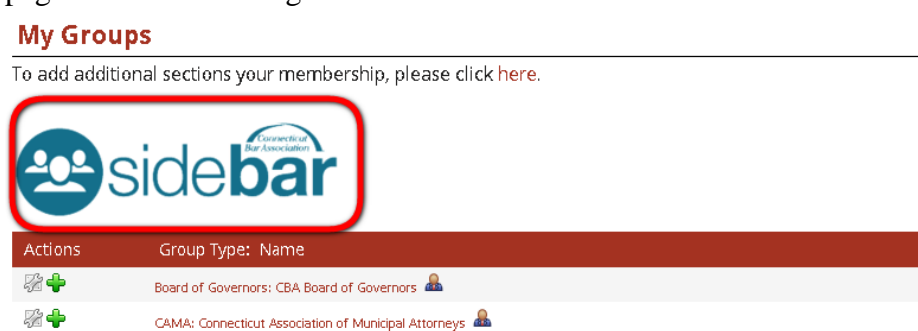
My Groups

To add additional sections your membership, please click here.

Connecticut Bar Association

sidebar

| Actions | Group Type: Name |
|---|---|
| | Board of Governors: CBA Board of Governors |
| | CAMA: Connecticut Association of Municipal Attorneys |